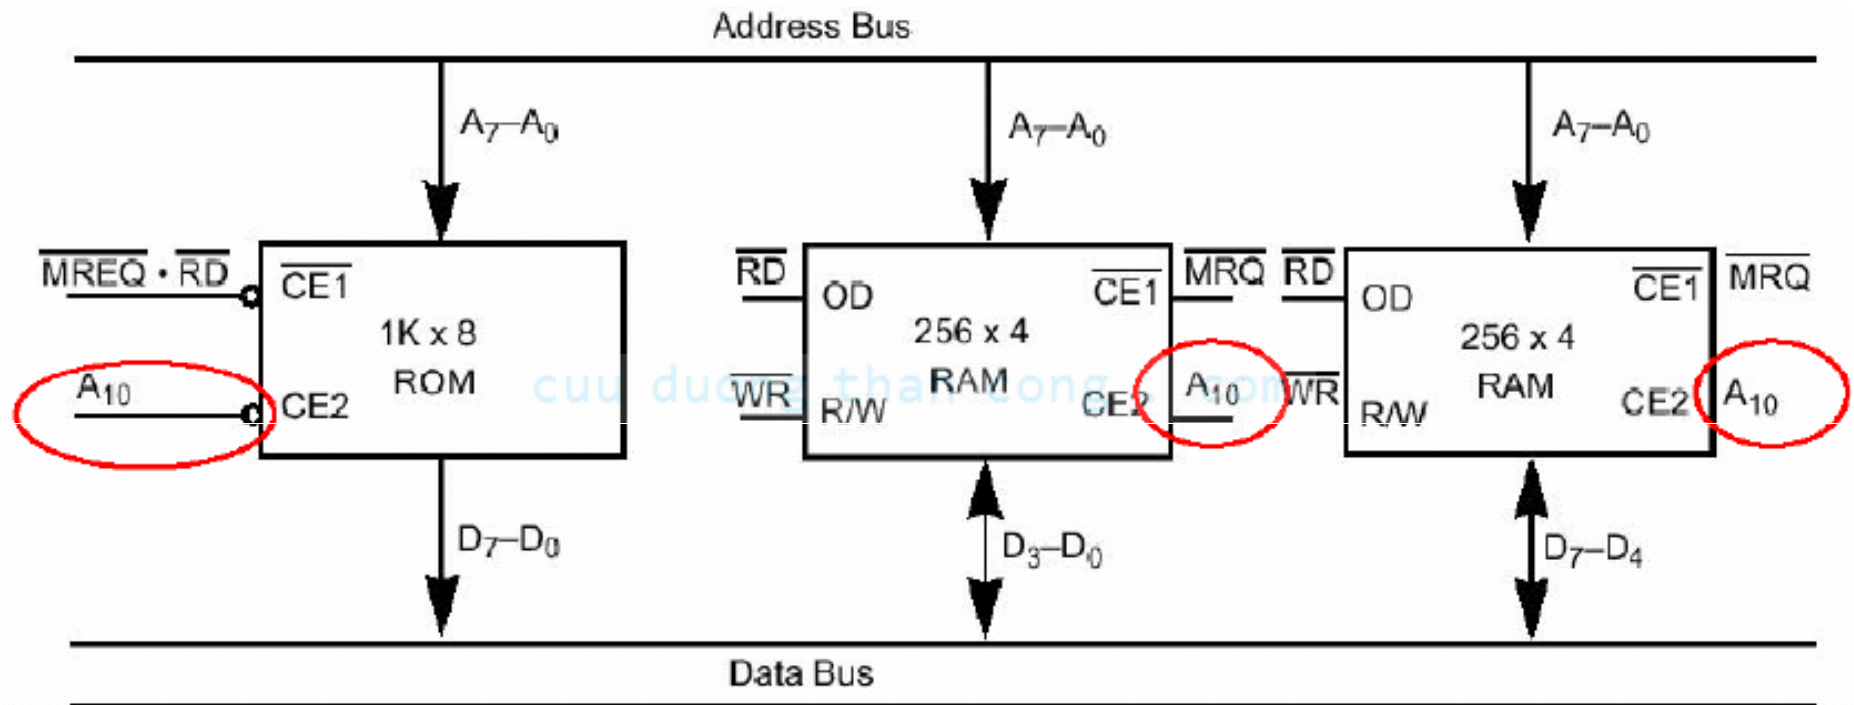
Address Bus

$A_7$–$A_0$

$A_7$–$A_0$

$A_7$–$A_0$

$\overline{MREQ} \cdot \overline{RD}$

$A_{10}$

$\overline{CE1}$

1K x 8

ROM

CE2

$\overline{RD}$

$\overline{WR}$

OD

R/W

256 x 4

RAM

$\overline{CE1}$

CE2

$\overline{MRQ}$

$A_{10}$

$\overline{RD}$

$\overline{WR}$

OD

R/W

256 x 4

RAM

$\overline{CE1}$

CE2

$\overline{MRQ}$

$A_{10}$

$D_7$–$D_0$

$D_3$–$D_0$

$D_7$–$D_4$

cuu duong than cong . com

Data Bus